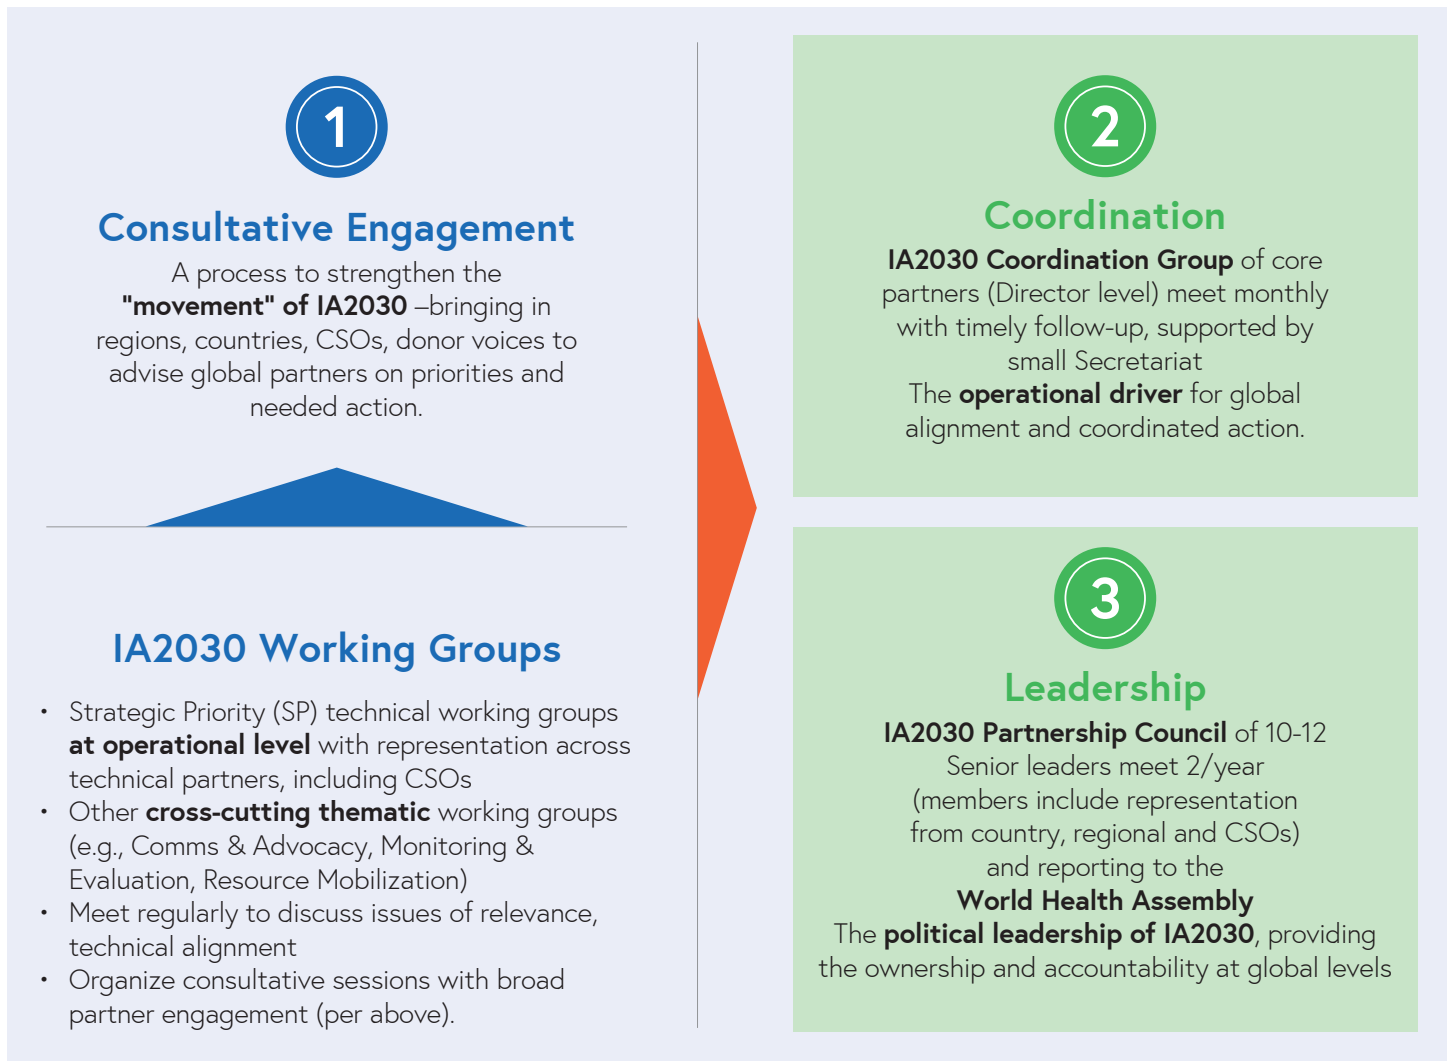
1

Consultative Engagement

A process to strengthen the "movement" of IA2030 –bringing in regions, countries, CSOs, donor voices to advise global partners on priorities and needed action.

IA2030 Working Groups

- Strategic Priority (SP) technical working groups at operational level with representation across technical partners, including CSOs
- Other cross-cutting thematic working groups (e.g., Comms & Advocacy, Monitoring & Evaluation, Resource Mobilization)
- Meet regularly to discuss issues of relevance, technical alignment
- Organize consultative sessions with broad partner engagement (per above).

2

Coordination

IA2030 Coordination Group of core partners (Director level) meet monthly with timely follow-up, supported by small Secretariat
The operational driver for global alignment and coordinated action.

3

Leadership

IA2030 Partnership Council of 10-12 Senior leaders meet 2/year (members include representation from country, regional and CSOs) and reporting to the
World Health Assembly
The political leadership of IA2030, providing the ownership and accountability at global levels